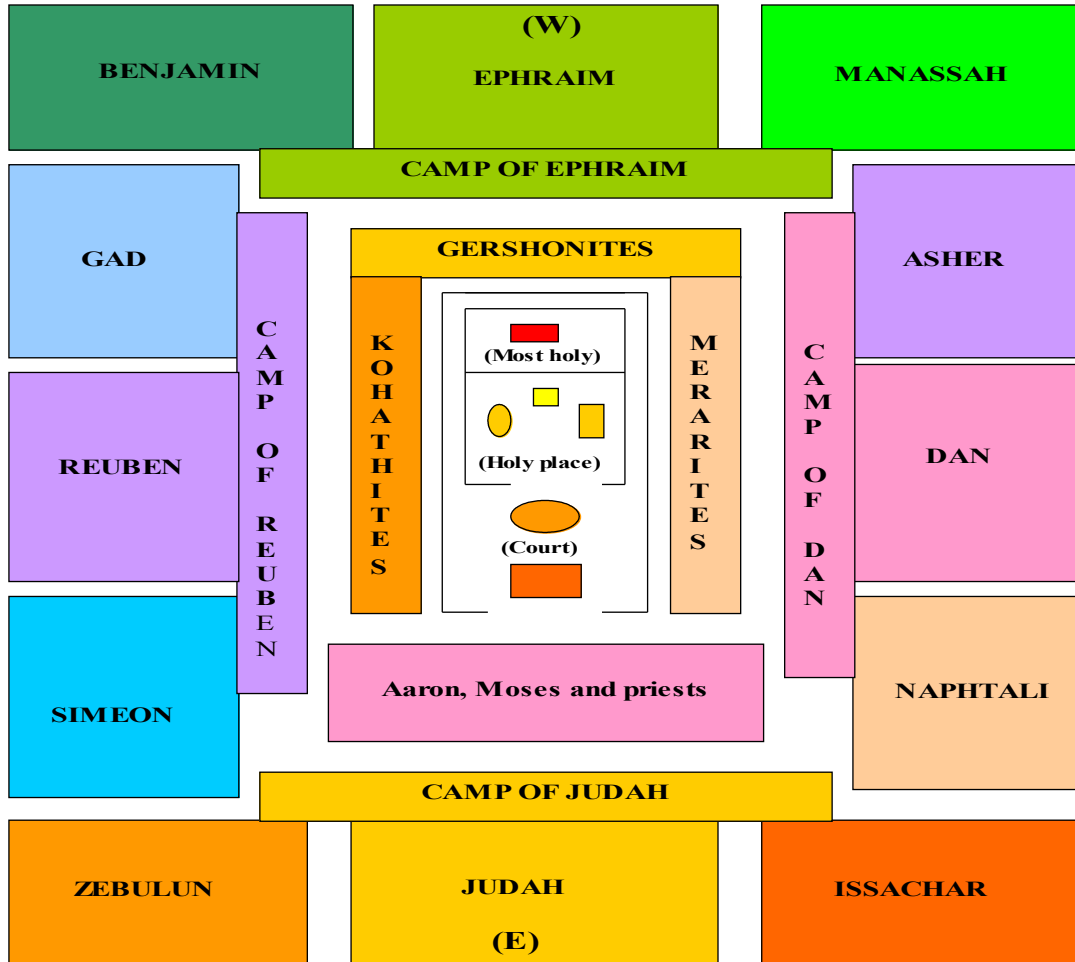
BENJAMIN

(W)
EPHRAIM

MANASSAH

CAMP OF EPHRAIM

GAD

CAMP OF REUBEN

GERSHONITES

KOHATHITES

(Most holy)

(Holy place)

(Court)

MERARITES

CAMP OF DAN

ASHER

REUBEN

DAN

SIMEON

Aaron, Moses and priests

NAPHTALI

CAMP OF JUDAH

ZEBULUN

JUDAH
(E)

ISSACHAR